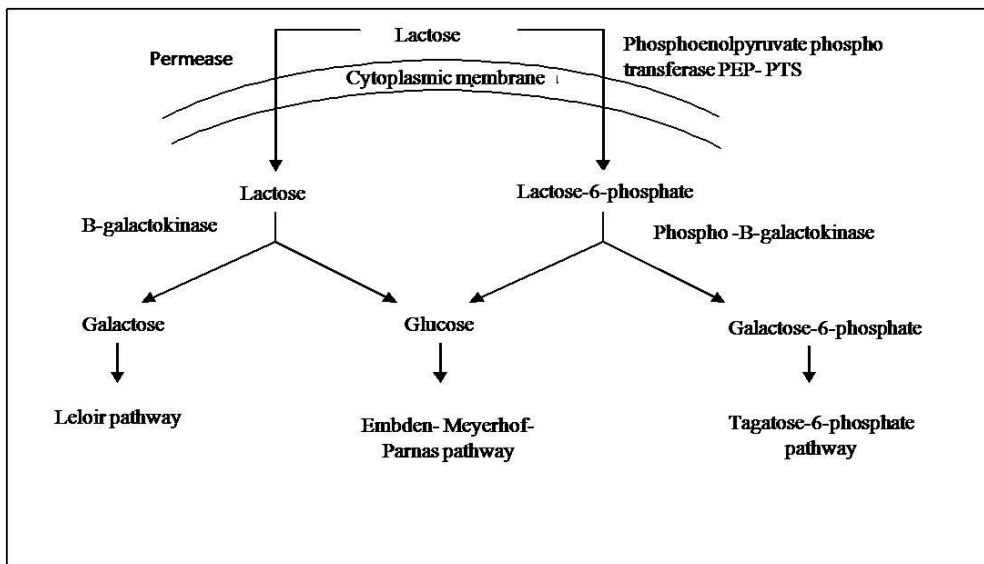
Lactose

Permease

Phosphoenolpyruvate phospho transferase PEP- PTS

Cytoplasmic membrane

Lactose

Lactose-6-phosphate

B-galactokinase

Phospho -B-galactokinase

Galactose

Glucose

Galactose-6-phosphate

Leloir pathway

Embden- Meyerhof- Parnas pathway

Tagatose-6-phosphate pathway